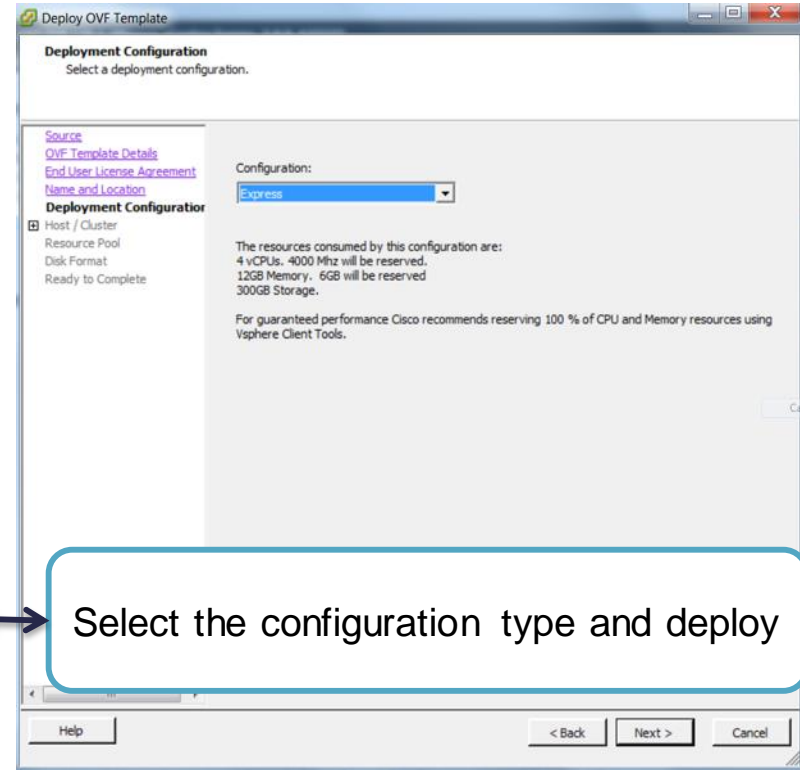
Deploy OVF Template

Deployment Configuration
Select a deployment configuration.

Source
OVF Template Details
End User License Agreement
Name and Location
Deployment Configuratior
Host / Cluster
Resource Pool
Disk Format
Ready to Complete

Configuration:
Express

The resources consumed by this configuration are:
4 vCPUs. 4000 Mhz will be reserved.
12GB Memory. 6GB will be reserved
300GB Storage.

For guaranteed performance Cisco recommends reserving 100 % of CPU and Memory resources using Vsphere Client Tools.

Ca

Select the configuration type and deploy

Help

< Back
Next >
Cancel